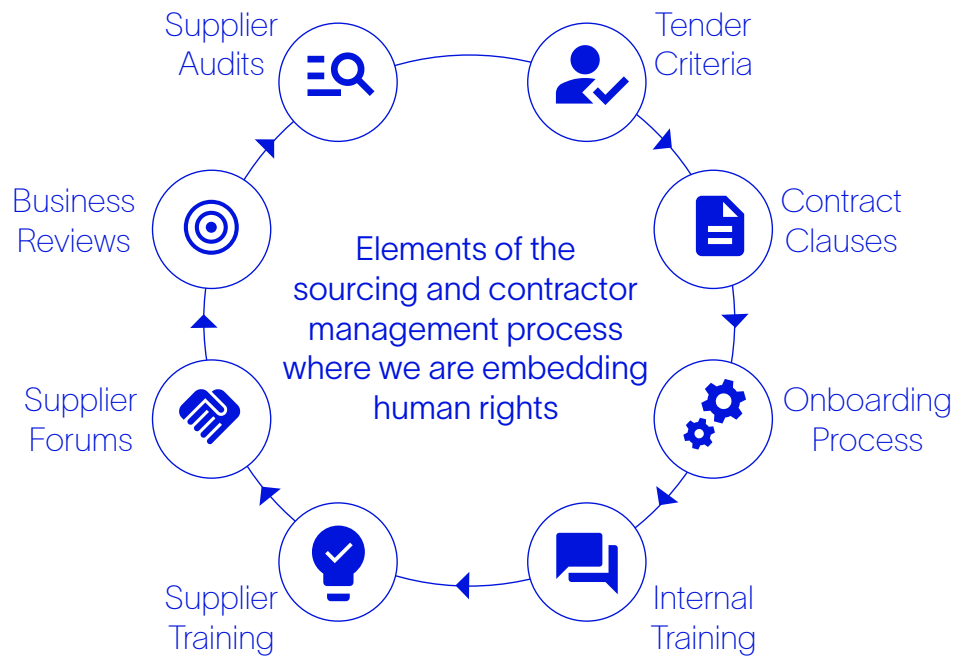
Elements of the sourcing and contractor management process where we are embedding human rights

Tender Criteria

Contract Clauses

Onboarding Process

Internal Training

Supplier Training

Supplier Forums

Business Reviews

Supplier Audits